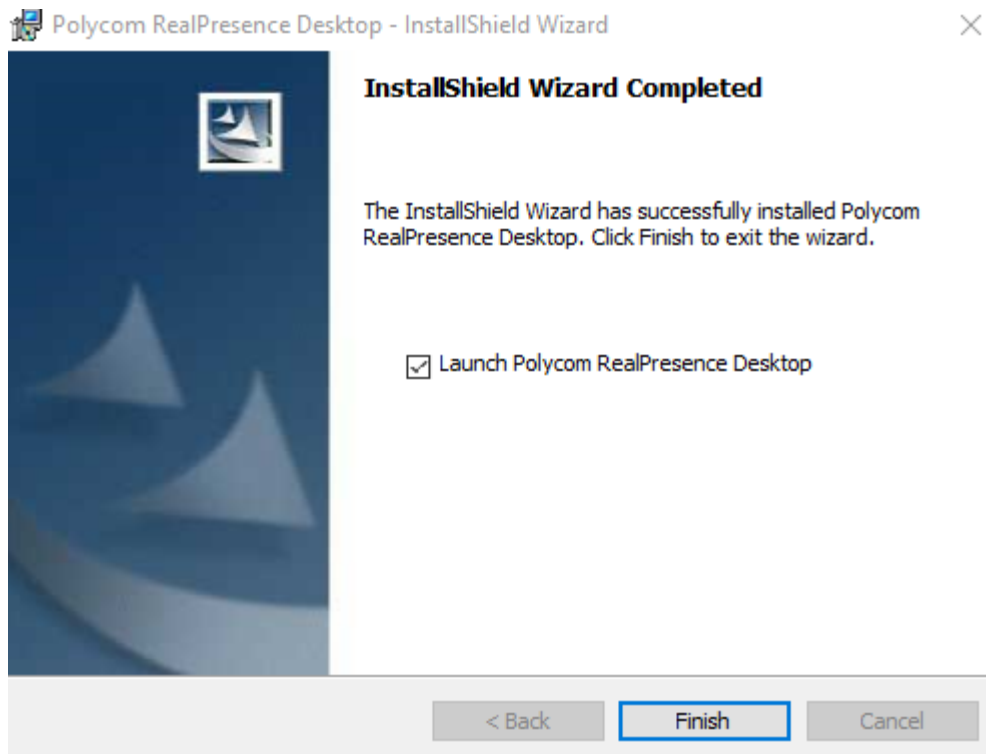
Polycom RealPresence Desktop - InstallShield Wizard

InstallShield Wizard Completed

The InstallShield Wizard has successfully installed Polycom RealPresence Desktop. Click Finish to exit the wizard.

Launch Polycom RealPresence Desktop

< Back

Finish

Cancel